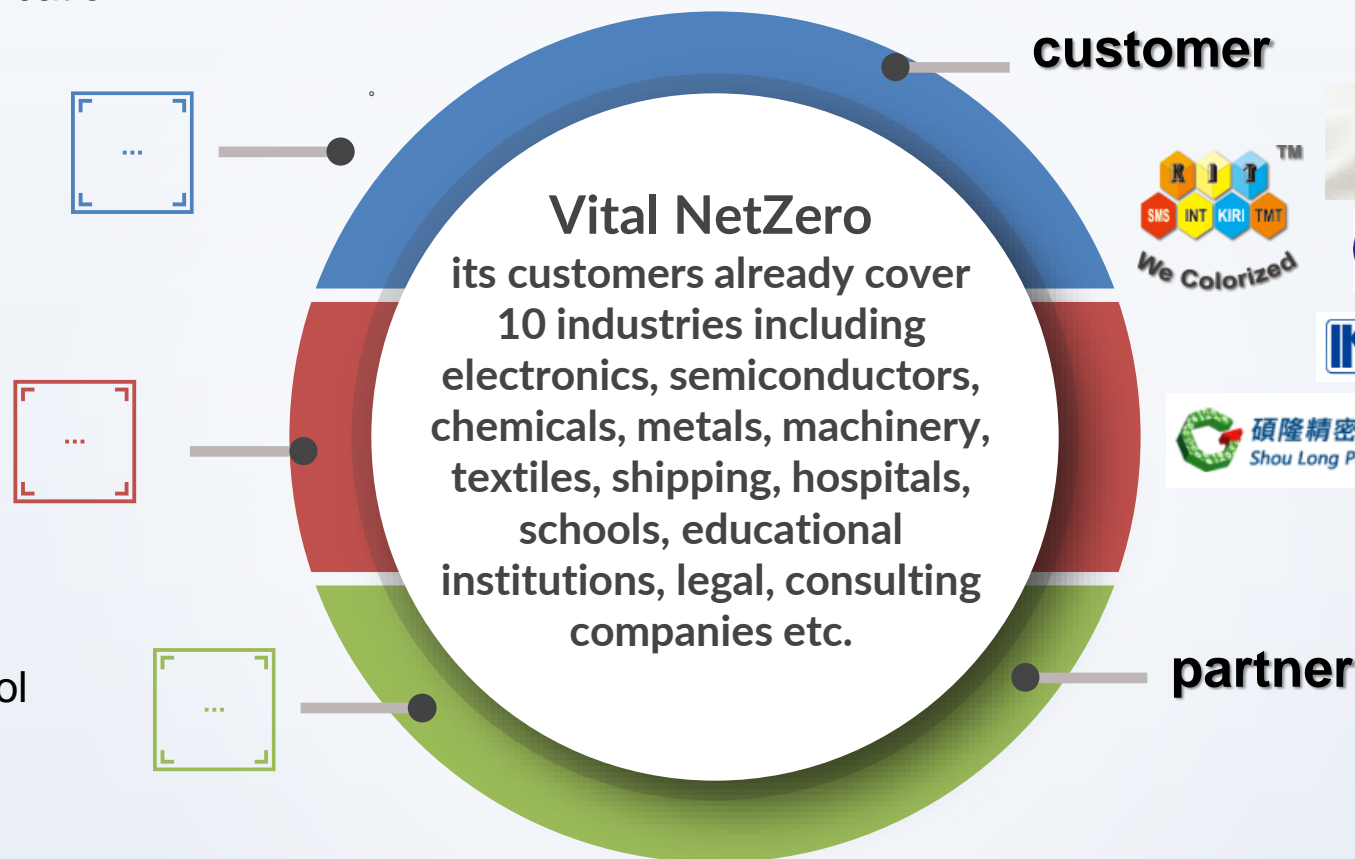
customer

...

。

Vital NetZero
its customers already cover 10 industries including electronics, semiconductors, chemicals, metals, machinery, textiles, shipping, hospitals, schools, educational institutions, legal, consulting companies etc.

KIT TM
SMS INT KIRI TMT
We Colorized

...

碩隆精密
Shou Long P

...

ol

partner